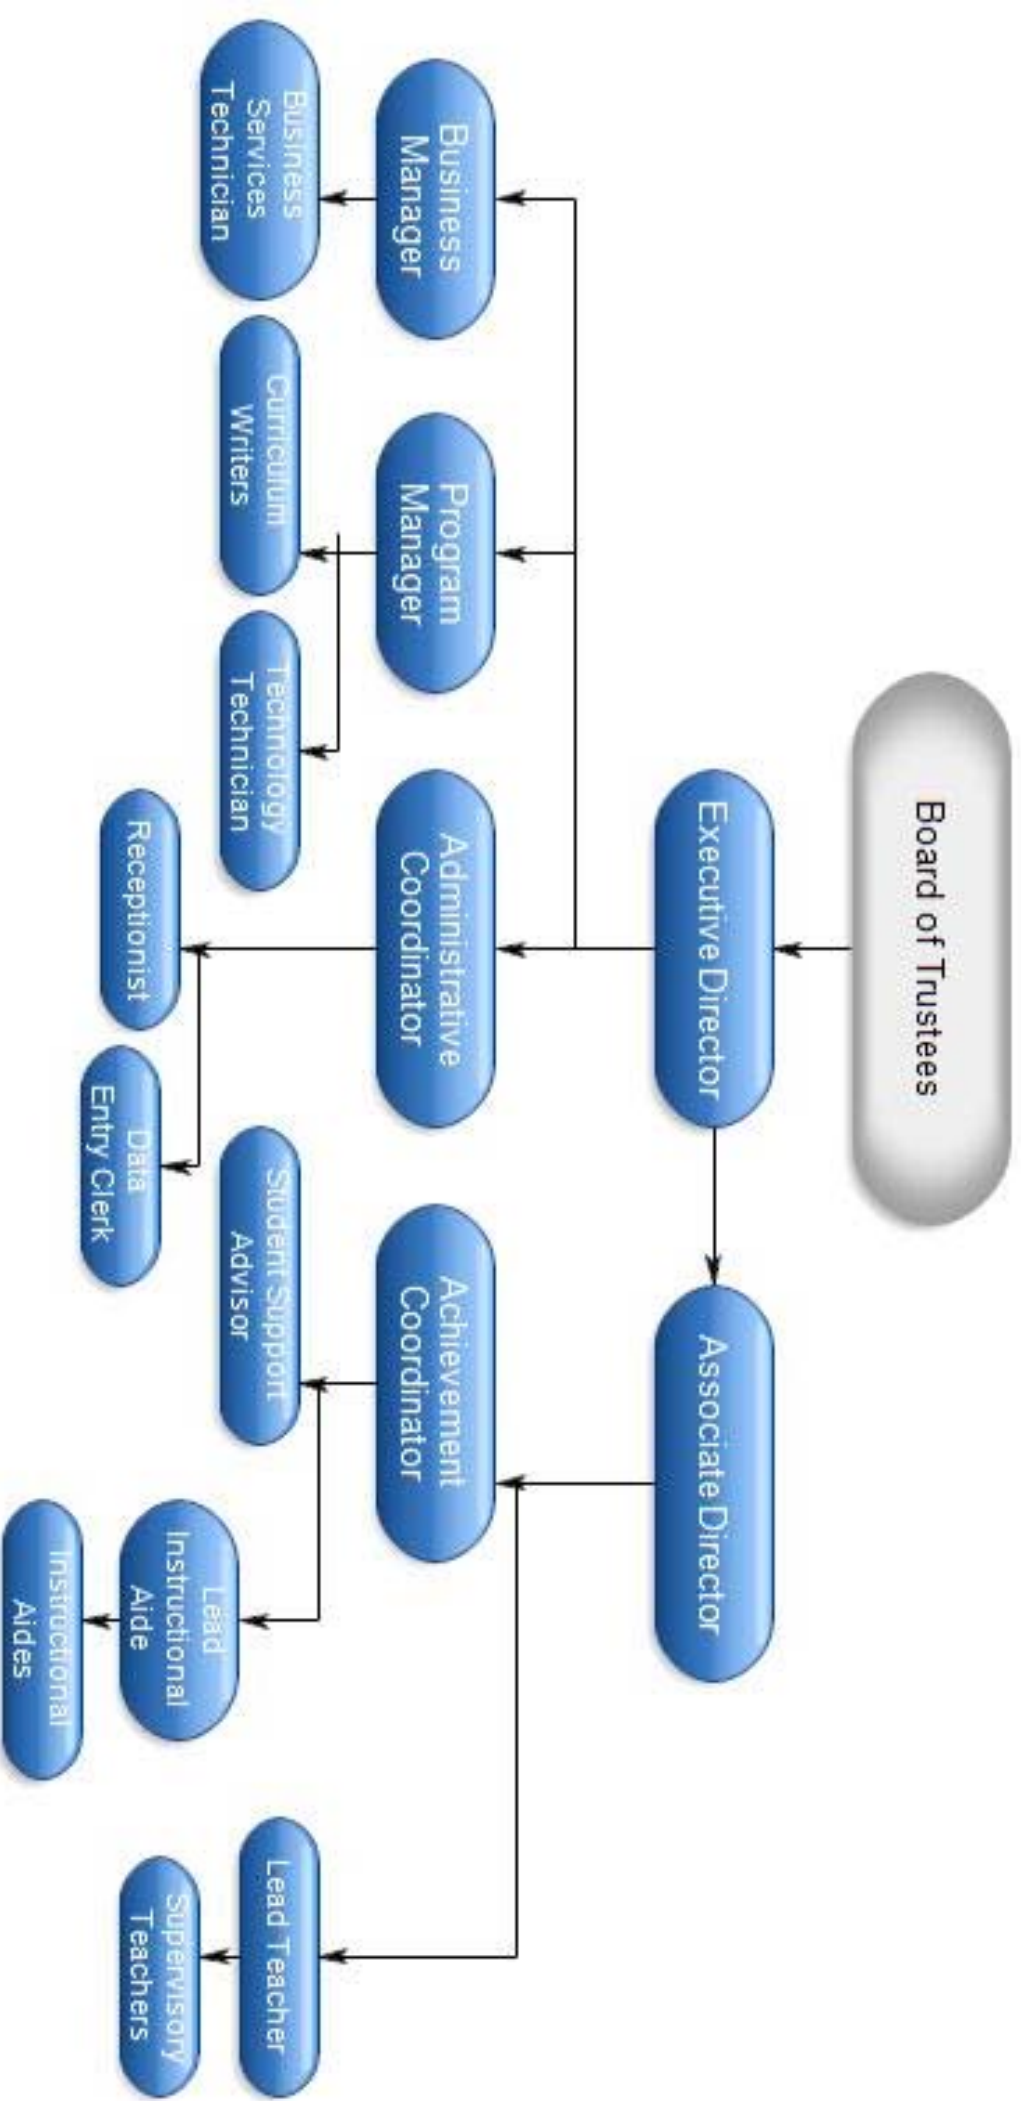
Board of Trustees

Executive Director

Associate Director

Business Manager

Program Manager

Administrative Coordinator

Achievement Coordinator

Business Services Technician

Curriculum Writers

Technology Technician

Receptionist

Data Entry Clerk

Student Support Advisor

Lead Instructional Aide

Instructional Aides

Lead Teacher

Supervisory Teachers